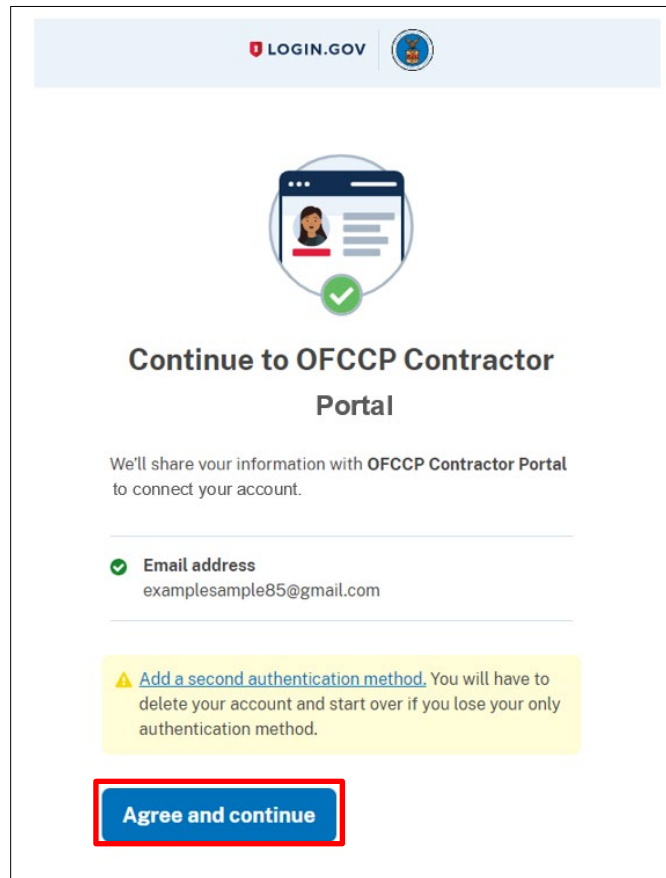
LOGIN.GOV

Continue to OFCCP Contractor Portal

We'll share your information with OFCCP Contractor Portal to connect your account.

Email address
examplesample85@gmail.com

Add a second authentication method. You will have to delete your account and start over if you lose your only authentication method.

Agree and continue